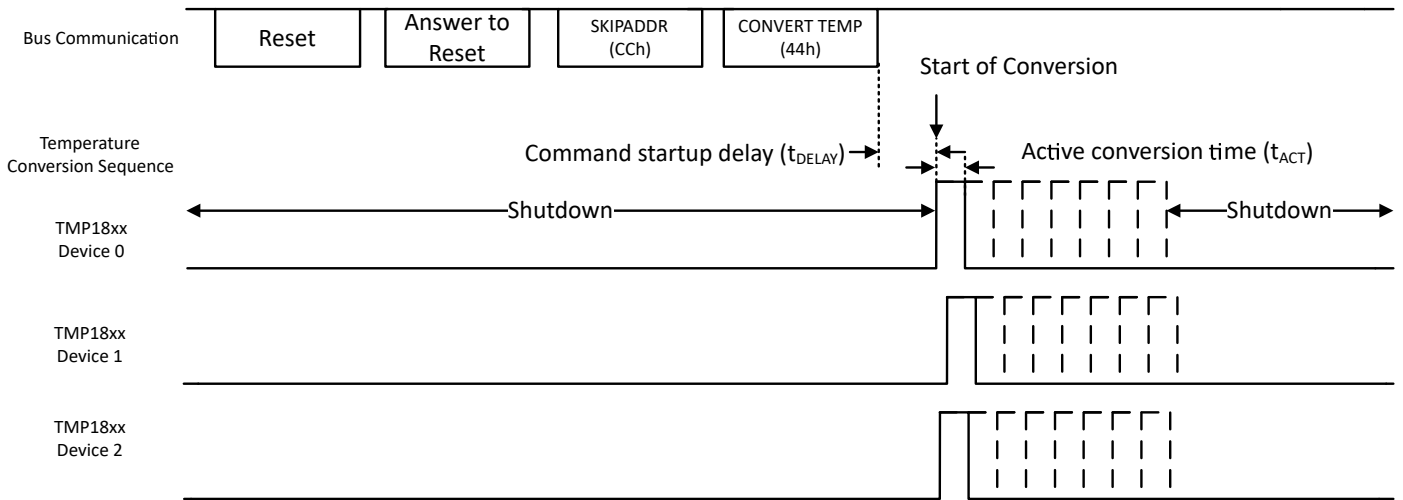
Bus Communication

Reset

Answer to Reset

SKIPADDR (CCh)

CONVERT TEMP (44h)

Start of Conversion

Temperature Conversion Sequence

Command startup delay ($t_{DELAY}$)

Active conversion time ($t_{ACT}$)

Shutdown

Shutdown

TMP18xx Device 0

TMP18xx Device 1

TMP18xx Device 2